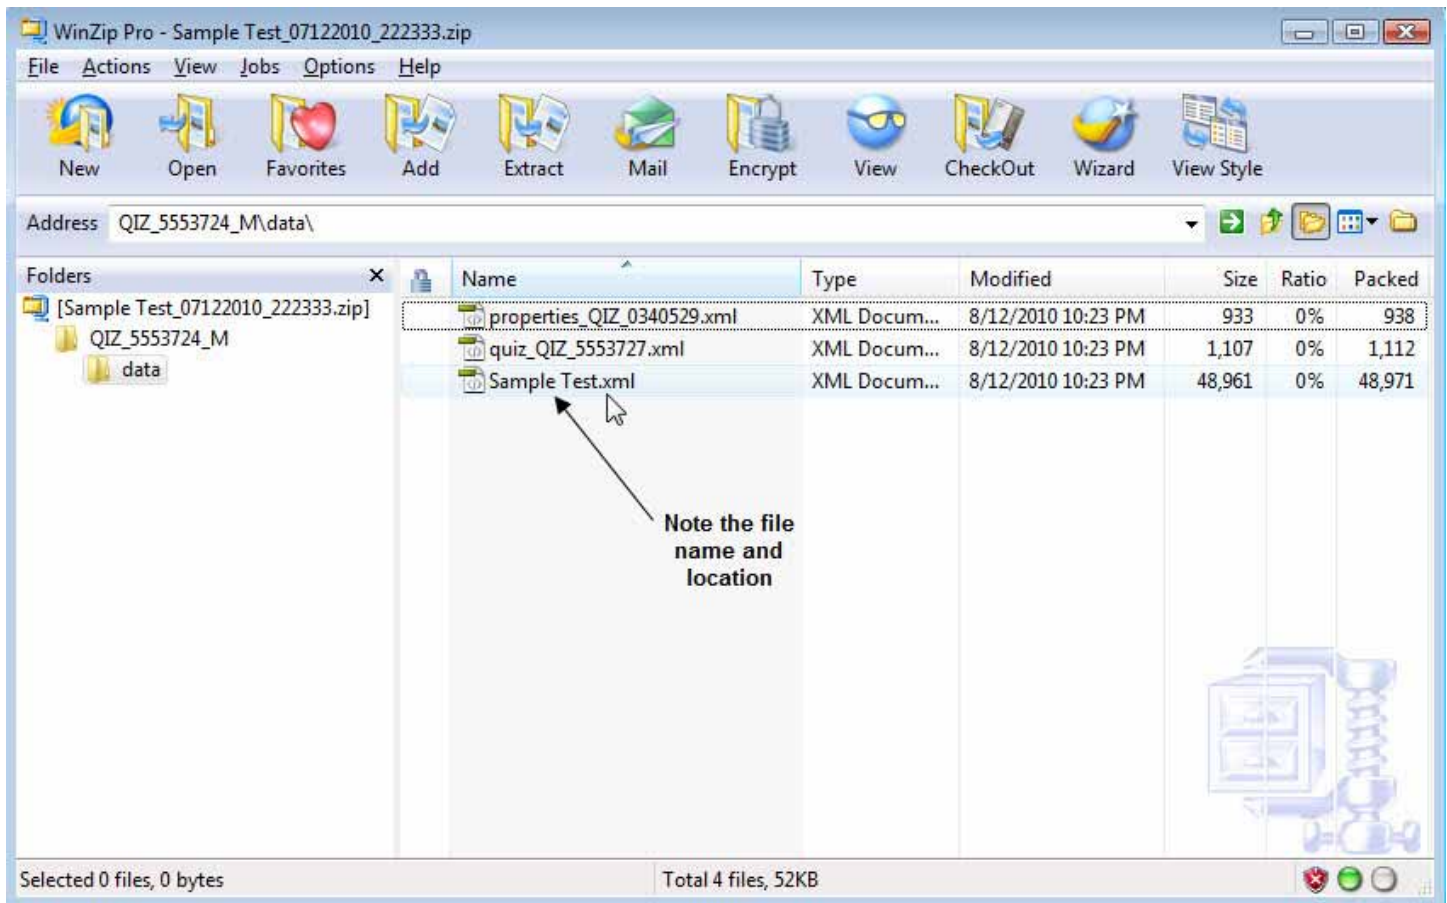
WinZip Pro - Sample Test_07122010_222333.zip

File Actions View Jobs Options Help

New Open Favorites Add Extract Mail Encrypt View CheckOut Wizard View Style

Address QIZ_5553724_M\data\

Folders ×
[Sample Test_07122010_222333.zip]
QIZ_5553724_M
data

| Name | Type | Modified | Size | Ratio | Packed |
|---|---|---|---|---|---|
| properties_QIZ_0340529.xml | XML Docum... | 8/12/2010 10:23 PM | 933 | 0% | 938 |
| quiz_QIZ_5553727.xml | XML Docum... | 8/12/2010 10:23 PM | 1,107 | 0% | 1,112 |
| Sample Test.xml | XML Docum... | 8/12/2010 10:23 PM | 48,961 | 0% | 48,971 |

Note the file name and location

Selected 0 files, 0 bytes
Total 4 files, 52KB